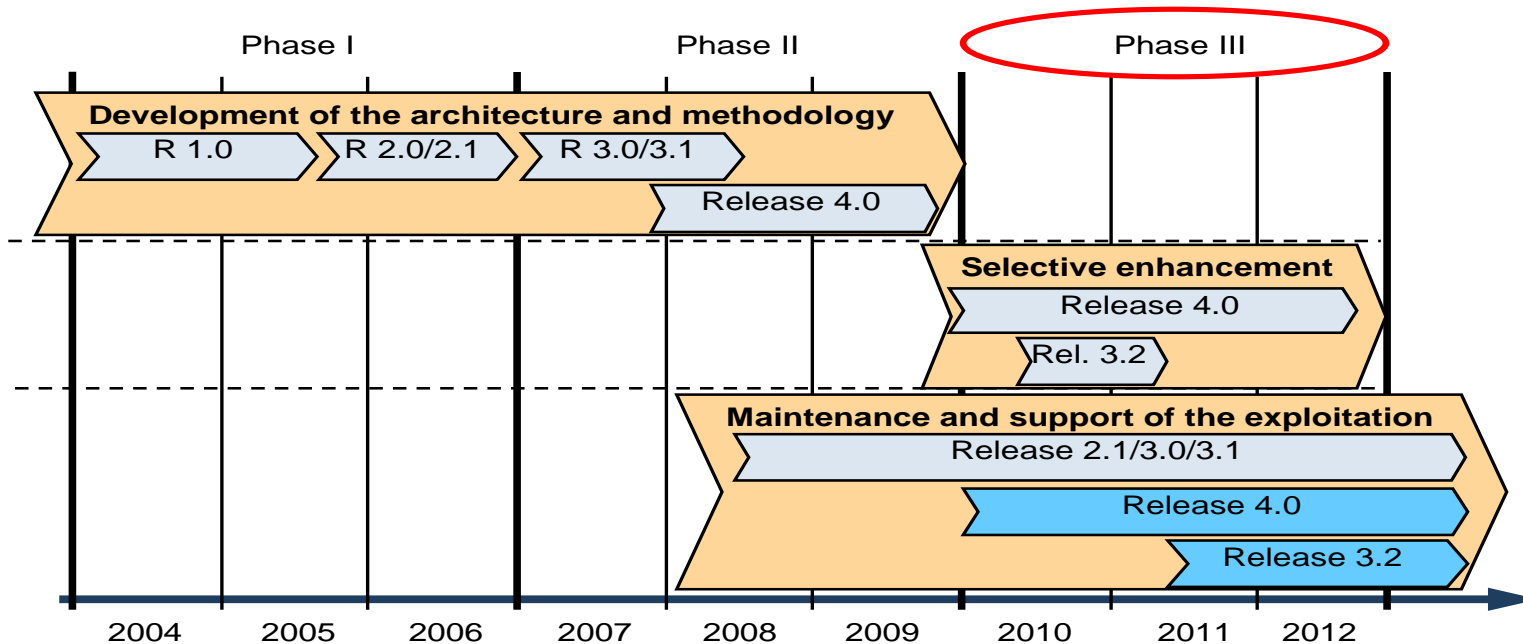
Phase I

Phase II

Phase III

Development of the architecture and methodology

R 1.0

R 2.0/2.1

R 3.0/3.1

Release 4.0

Selective enhancement

Release 4.0

Rel. 3.2

Maintenance and support of the exploitation

Release 2.1/3.0/3.1

Release 4.0

Release 3.2

2004 2005 2006 2007 2008 2009 2010 2011 2012